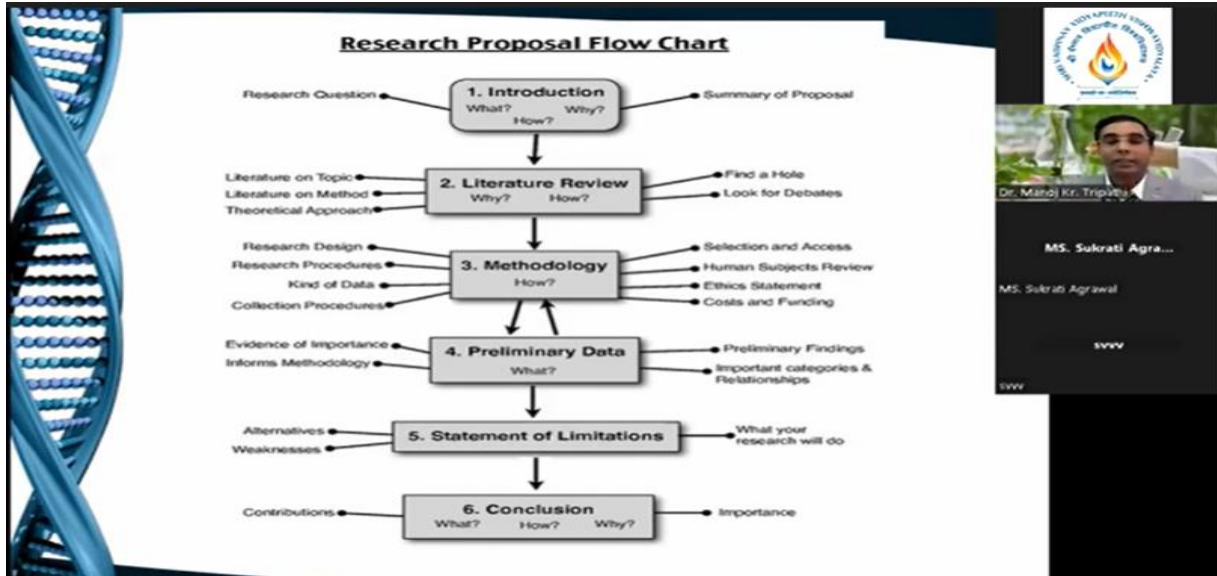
Research Proposal Flow Chart

Research Question

1. Introduction
What? Why?
How?

Summary of Proposal

Literature on Topic
Literature on Method
Theoretical Approach

2. Literature Review
Why? How?

Find a Hole
Look for Debates

Research Design
Research Procedures
Kind of Data
Collection Procedures

3. Methodology
How?

Selection and Access
Human Subjects Review
Ethics Statement
Costs and Funding

Evidence of Importance
Informs Methodology

4. Preliminary Data
What?

Preliminary Findings
Important categories & Relationships

Alternatives
Weaknesses

5. Statement of Limitations

What your research will do

Contributions

6. Conclusion
What? How? Why?

Importance

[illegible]

Dr. Manoj Kr. Tripat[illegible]

MS. Sukrati Agra...

MS. Sukrati Agrawal

SVVV

SVVV